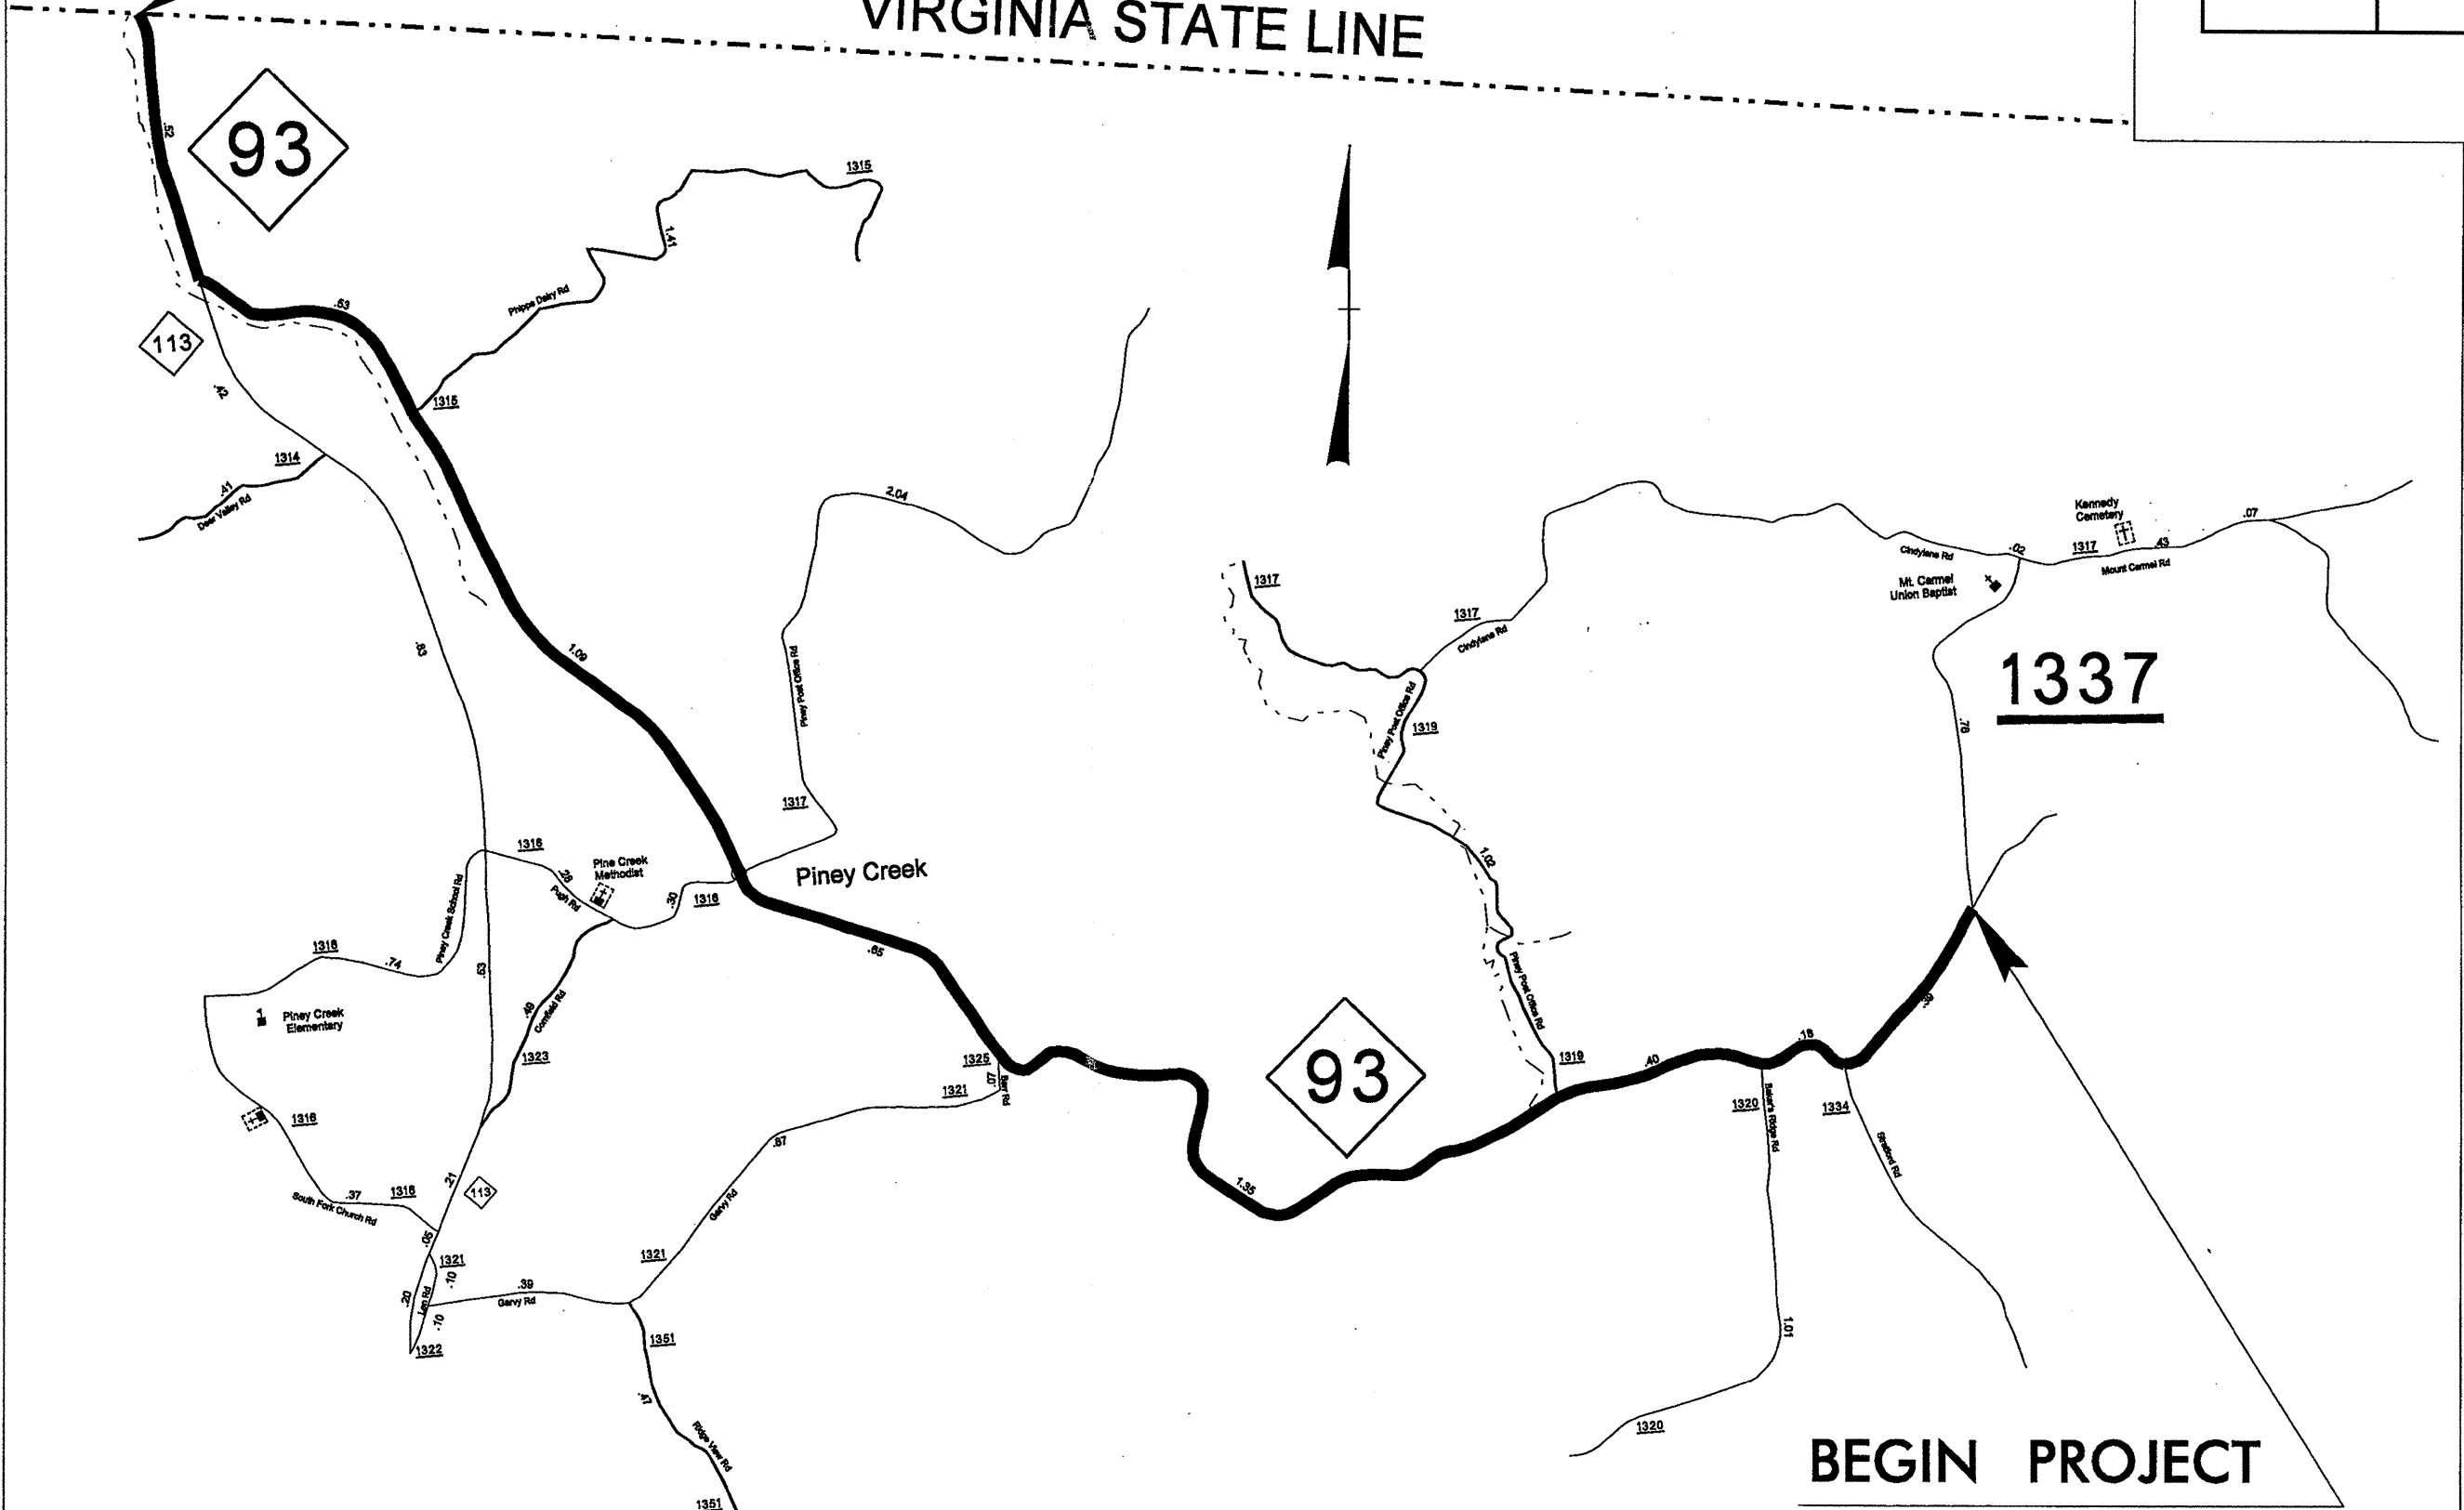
VIRGINIA STATE LINE

93

.52

113

.63

Phipps Dairy Rd

1.41

1315

1315

.42

1314

.41

Deer Valley Rd

.83

1.09

2.04

Piney Post Office Rd

1317

1316

Pine Creek Methodist

.28

Pugh Rd

.30

1316

Piney Creek

.85

Piney Creek School Rd

1318

.74

.53

Piney Creek Elementary

.49

Cornfield Rd

1323

1316

.21

113

1318

.37

South Fork Church Rd

.05

1321

.10

.20

Lee Rd

.10

1322

.39

Garvy Rd

1321

.87

Garvy Rd

1321

1325

.07

Barr Rd

1351

.47

Ridge View Rd

1351

1.35

93

1317

1317

Cindylane Rd

Piney Post Office Rd

1319

1.02

Piney Post Office Rd

1319

.40

1320

Baker's Ridge Rd

.18

1334

Stratford Rd

.39

1.01

1320

Kennedy Cemetery

Cindylane Rd

.02

1317

.43

.07

Mount Carmel Rd

Mt. Carmel Union Baptist

1337

.78

BEGIN PROJECT